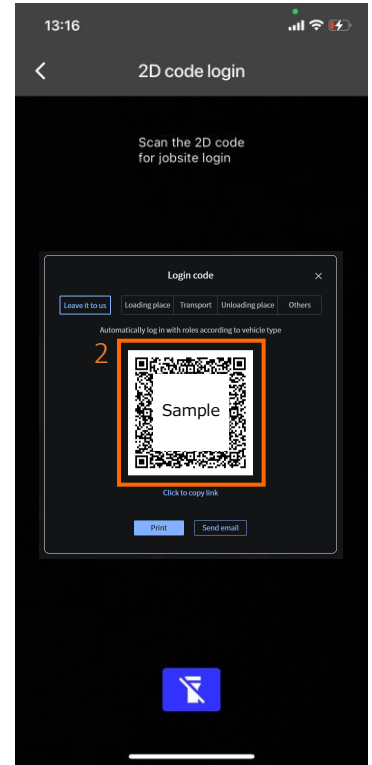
13:16

2D code login

Scan the 2D code for jobsite login

Login code

×

Leave it to us | Loading place | Transport | Unloading place | Others

Automatically log in with roles according to vehicle type

2

Sample

Click to copy link

Print

Send email